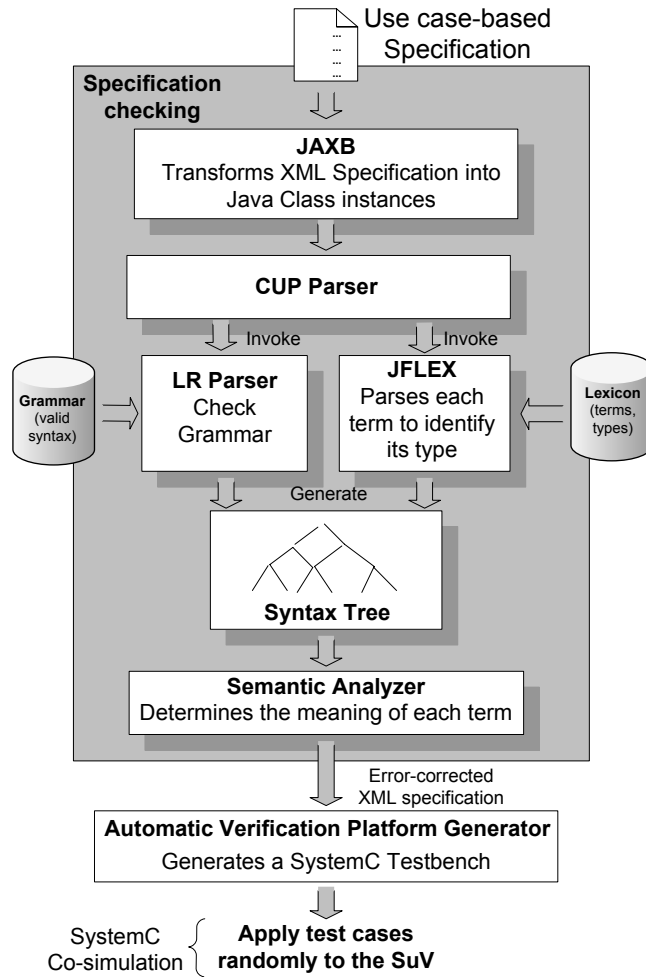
Use case-based Specification

Specification checking

JAXB
Transforms XML Specification into Java Class instances

CUP Parser

Invoke

Invoke

Grammar (valid syntax)

LR Parser
Check Grammar

JFLEX
Parses each term to identify its type

Lexicon (terms, types)

Generate

Syntax Tree

Semantic Analyzer
Determines the meaning of each term

Error-corrected XML specification

Automatic Verification Platform Generator
Generates a SystemC Testbench

SystemC Co-simulation

Apply test cases randomly to the SuV